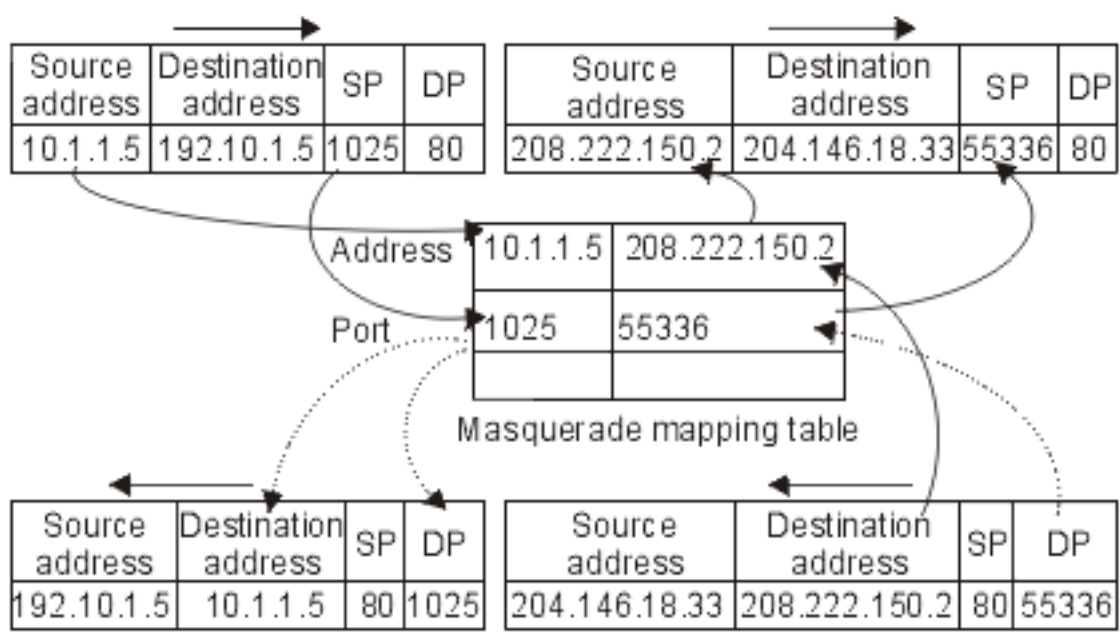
| Source address | Destination address | SP | DP |
|---|---|---|---|
| 10.1.1.5 | 192.10.1.5 | 1025 | 80 |

| Source address | Destination address | SP | DP |
|---|---|---|---|
| 208.222.150.2 | 204.146.18.33 | 55336 | 80 |

| | | |
|---|---|---|
| Address | 10.1.1.5 | 208.222.150.2 |
| Port | 1025 | 55336 |
| | | |

Masquerade mapping table

| Source address | Destination address | SP | DP |
|---|---|---|---|
| 192.10.1.5 | 10.1.1.5 | 80 | 1025 |

| Source address | Destination address | SP | DP |
|---|---|---|---|
| 204.146.18.33 | 208.222.150.2 | 80 | 55336 |